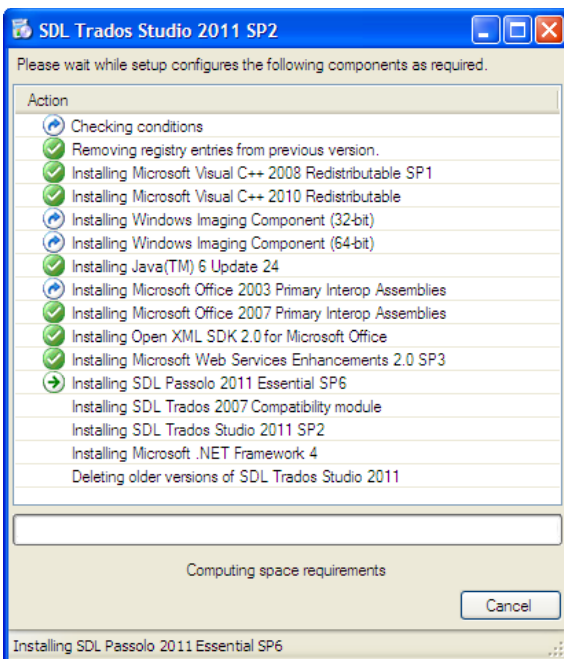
SDL Trados Studio 2011 SP2

Please wait while setup configures the following components as required.

| Action |
|---|
| Checking conditions |
| Removing registry entries from previous version. |
| Installing Microsoft Visual C++ 2008 Redistributable SP1 |
| Installing Microsoft Visual C++ 2010 Redistributable |
| Installing Windows Imaging Component (32-bit) |
| Installing Windows Imaging Component (64-bit) |
| Installing Java(TM) 6 Update 24 |
| Installing Microsoft Office 2003 Primary Interop Assemblies |
| Installing Microsoft Office 2007 Primary Interop Assemblies |
| Installing Open XML SDK 2.0 for Microsoft Office |
| Installing Microsoft Web Services Enhancements 2.0 SP3 |
| Installing SDL Passolo 2011 Essential SP6 |
| Installing SDL Trados 2007 Compatibility module |
| Installing SDL Trados Studio 2011 SP2 |
| Installing Microsoft .NET Framework 4 |
| Deleting older versions of SDL Trados Studio 2011 |

Computing space requirements

Cancel

Installing SDL Passolo 2011 Essential SP6